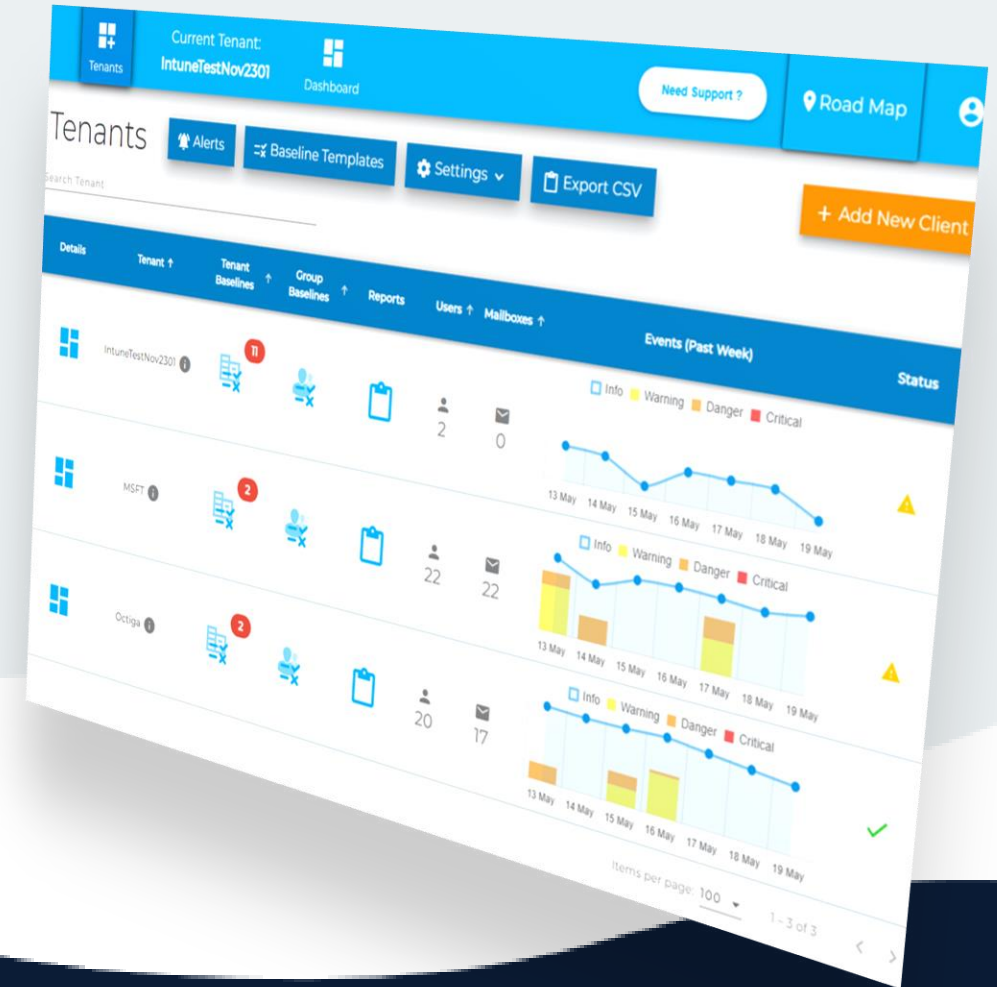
Tenants

Current Tenant:
IntuneTestNov2301

Dashboard

Need Support ?

Road Map

Tenants

Alerts

Baseline Templates

Settings

Export CSV

Search Tenant

+ Add New Client

| Details | Tenant ↑ | Tenant Baselines ↑ | Group Baselines ↑ | Reports | Users ↑ | Mailboxes ↑ | Events (Past Week) | Status |
|---|---|---|---|---|---|---|---|---|
| | IntuneTestNov2301 | 11 | | | 2 | 0 | Info Warning Danger Critical 13 May 14 May 15 May 16 May 17 May 18 May 19 May | |
| | MSFT | 2 | | | 22 | 22 | Info Warning Danger Critical 13 May 14 May 15 May 16 May 17 May 18 May 19 May | |
| | Octiga | 2 | | | 20 | 17 | Info Warning Danger Critical 13 May 14 May 15 May 16 May 17 May 18 May 19 May | |

Items per page: 100

1 – 3 of 3